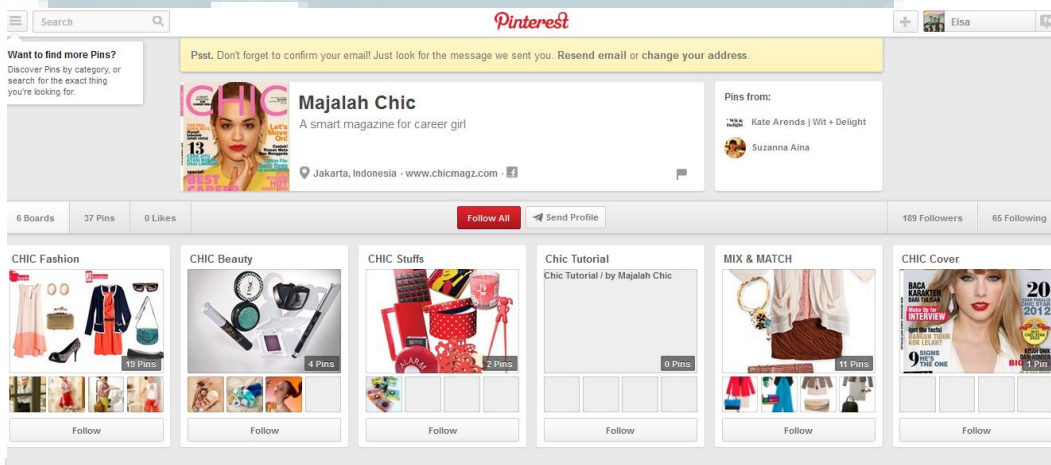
Search

Pinterest

Elsa

Want to find more Pins?
Discover Pins by category, or search for the exact thing you're looking for.

Psst. Don't forget to confirm your email! Just look for the message we sent you. Resend email or change your address.

CHIC

13

Majalah Chic
A smart magazine for career girl

Jakarta, Indonesia · www.chicmagz.com

Pins from:
Kate Arends | Wit + Delight
Suzanna Aina

6 Boards | 37 Pins | 0 Likes | Follow All | Send Profile | 189 Followers | 65 Following

CHIC Fashion
19 Pins
Follow

CHIC Beauty
4 Pins
Follow

CHIC Stuffs
2 Pins
Follow

Chic Tutorial
Chic Tutorial / by Majalah Chic
0 Pins
Follow

MIX & MATCH
11 Pins
Follow

CHIC Cover
BACA KARAKTER
INTERVIEW
9 SIGNS HE'S THE ONE
1 Pin
Follow